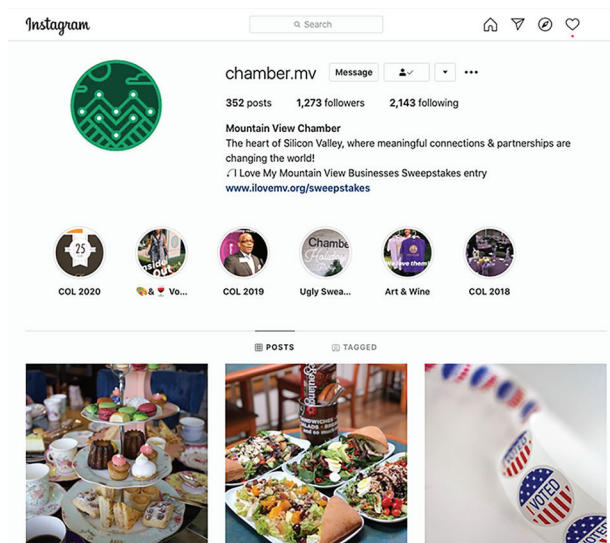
Instagram

Search

chamber.mv Message

352 posts 1,273 followers 2,143 following

Mountain View Chamber
The heart of Silicon Valley, where meaningful connections & partnerships are changing the world!
🎧 I Love My Mountain View Businesses Sweepstakes entry
www.ilovemv.org/sweepstakes

25
COL 2020

Inside Out
🎨& 🍷 Vo...

COL 2019

Chamber Holiday
Ugly Swea...

We love them
Art & Wine

COL 2018

POSTS TAGGED

Boulangerie

I VOTED